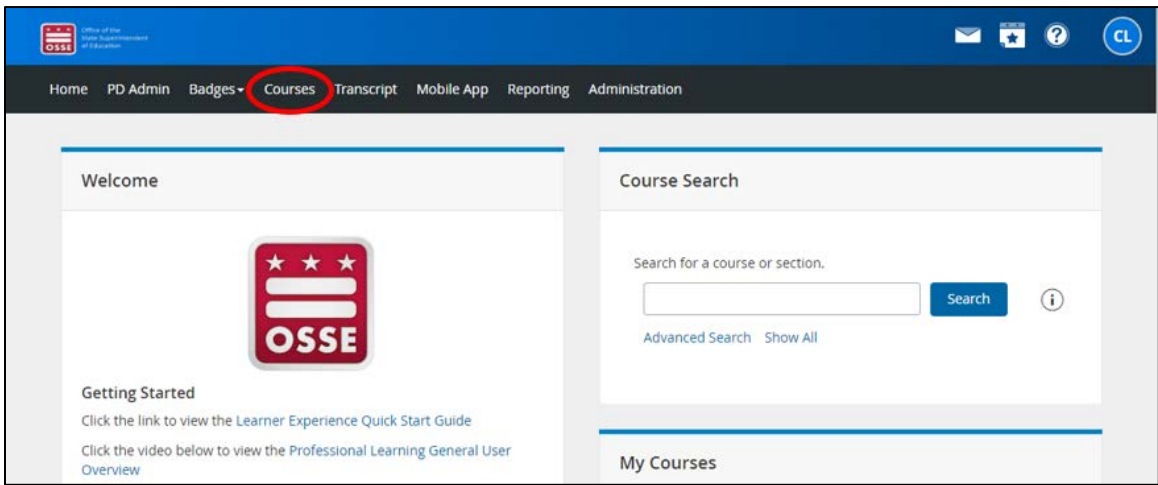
OSSE Office of the State Superintendent of Education

CL

Home PD Admin Badges Courses Transcript Mobile App Reporting Administration

Welcome

OSSE

Getting Started

Click the link to view the Learner Experience Quick Start Guide

Click the video below to view the Professional Learning General User Overview

Course Search

Search for a course or section.

Search

Advanced Search Show All

My Courses